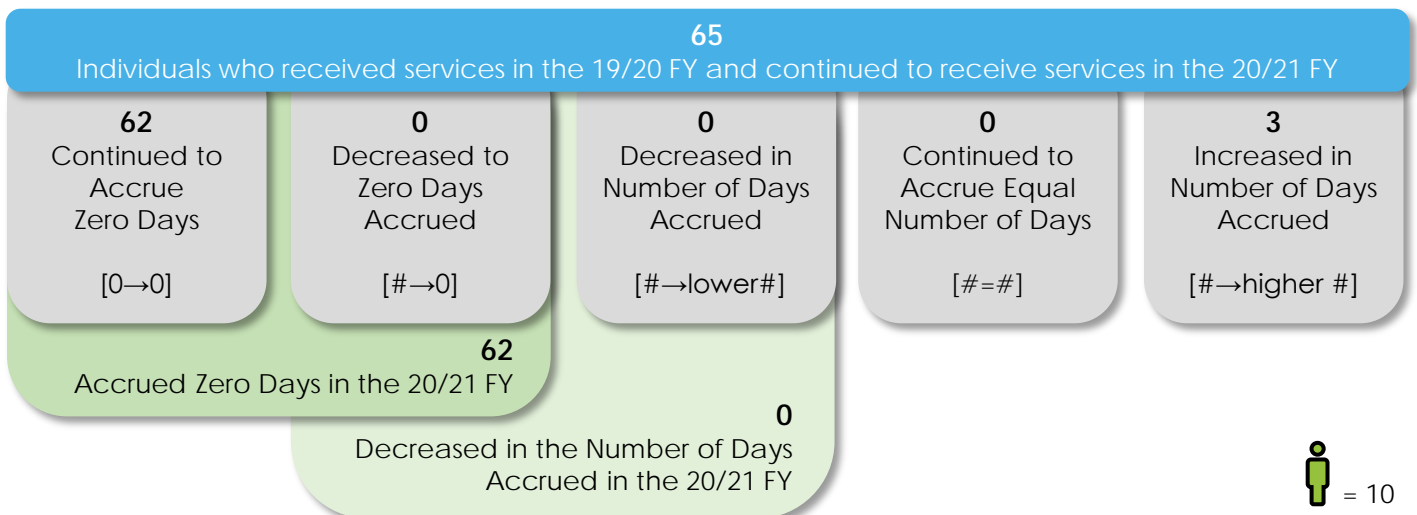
65
Individuals who received services in the 19/20 FY and continued to receive services in the 20/21 FY

62
Continued to Accrue Zero Days

[0→0]

0
Decreased to Zero Days Accrued

[#→0]

0
Decreased in Number of Days Accrued

[#→lower#]

0
Continued to Accrue Equal Number of Days

[#=#]

3
Increased in Number of Days Accrued

[#→higher #]

62
Accrued Zero Days in the 20/21 FY

0
Decreased in the Number of Days Accrued in the 20/21 FY

= 10